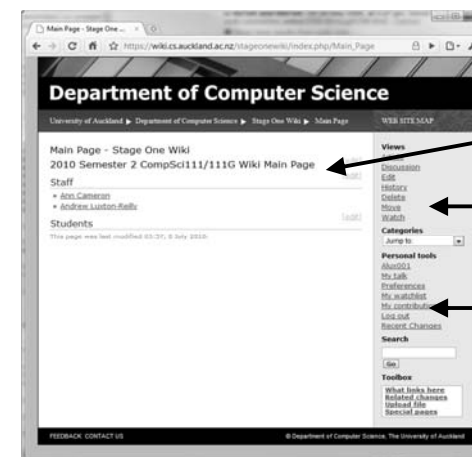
Main Page - Stage One ... ×

https://wiki.cs.auckland.ac.nz/stageonewiki/index.php/Main_Page

Department of Computer Science

University of Auckland ▶ Department of Computer Science ▶ Stage One Wiki ▶ Main Page

WEB SITE MAP

Main Page - Stage One Wiki

2010 Semester 2 CompSci111/111G Wiki Main Page

Staff

[edit]

- Ann Cameron
- Andrew Luxton-Reilly

Students

[edit]

This page was last modified 03:37, 8 July 2010.

Views

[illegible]

Discussion

Edit

History

Delete

Move

Watch

Categories

Jump to

Personal tools

Aluo001

My talk

Preferences

My watchlist

My contributions

Log out

Recent Changes

Search

Go

Toolbox

What links here

Related changes

Upload file

Special pages

FEEDBACK CONTACT US

© Department of Computer Science, The University of Auckland